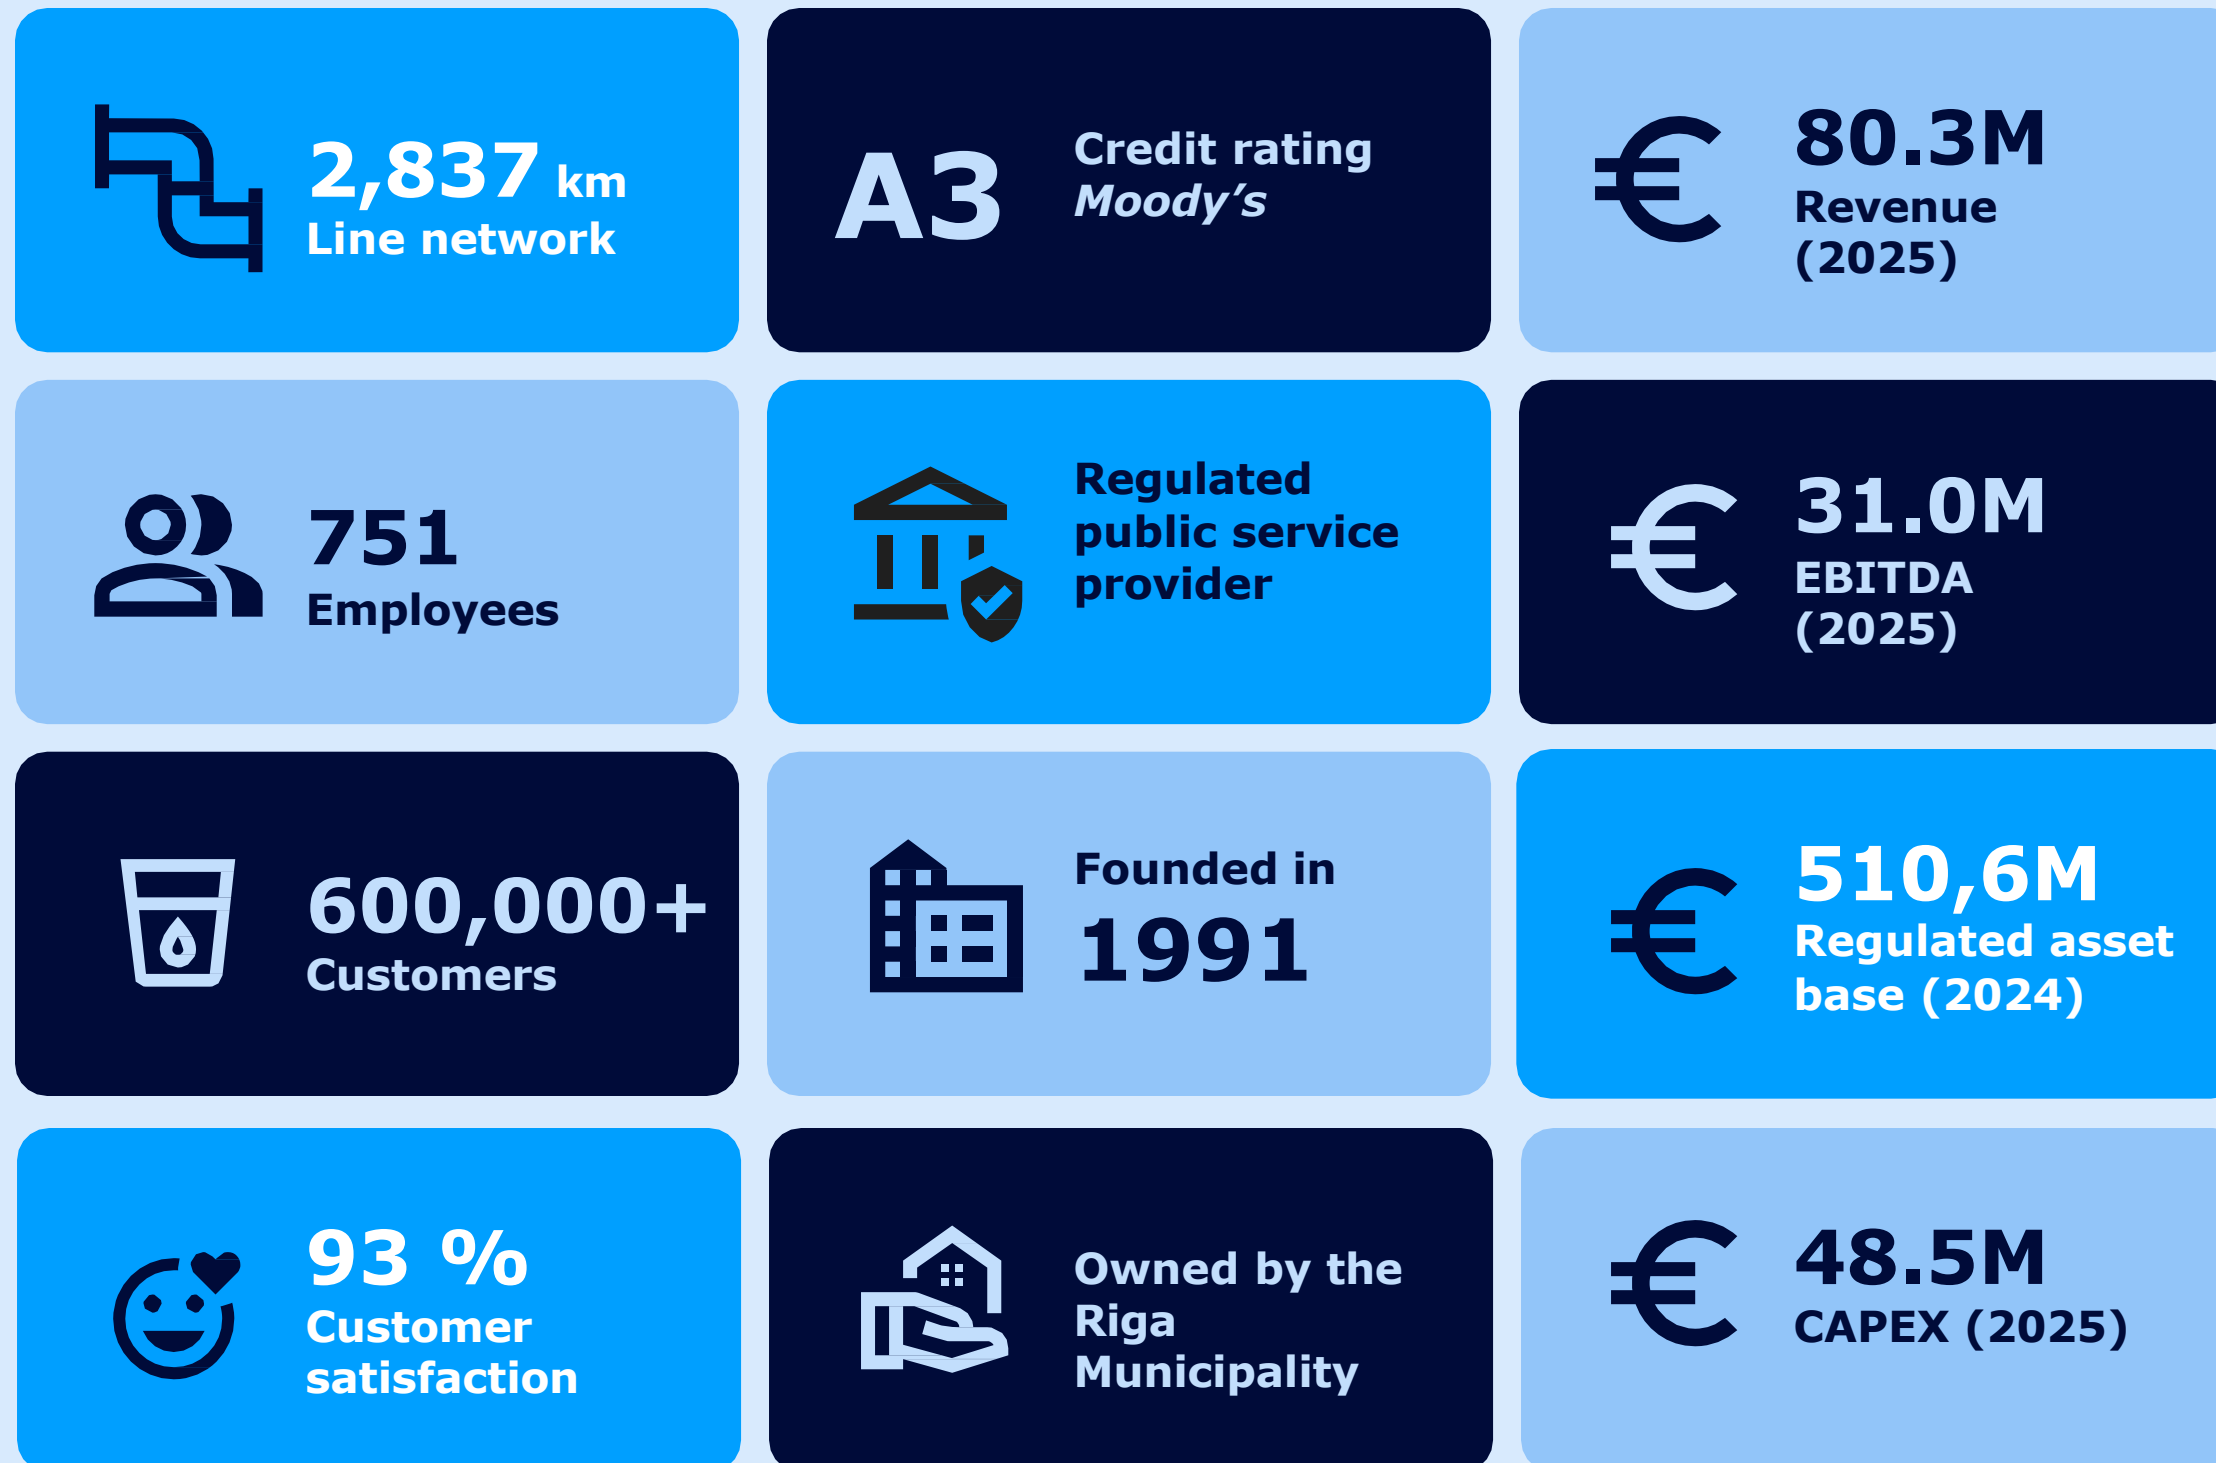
2,837 km
Line network

A3
Credit rating
Moody's

€
80.3M
Revenue (2025)

751
Employees

Regulated public service provider

€
31.0M
EBITDA (2025)

600,000+
Customers

Founded in
1991

€
510,6M
Regulated asset base (2024)

93 %
Customer satisfaction

Owned by the Riga Municipality

€
48.5M
CAPEX (2025)